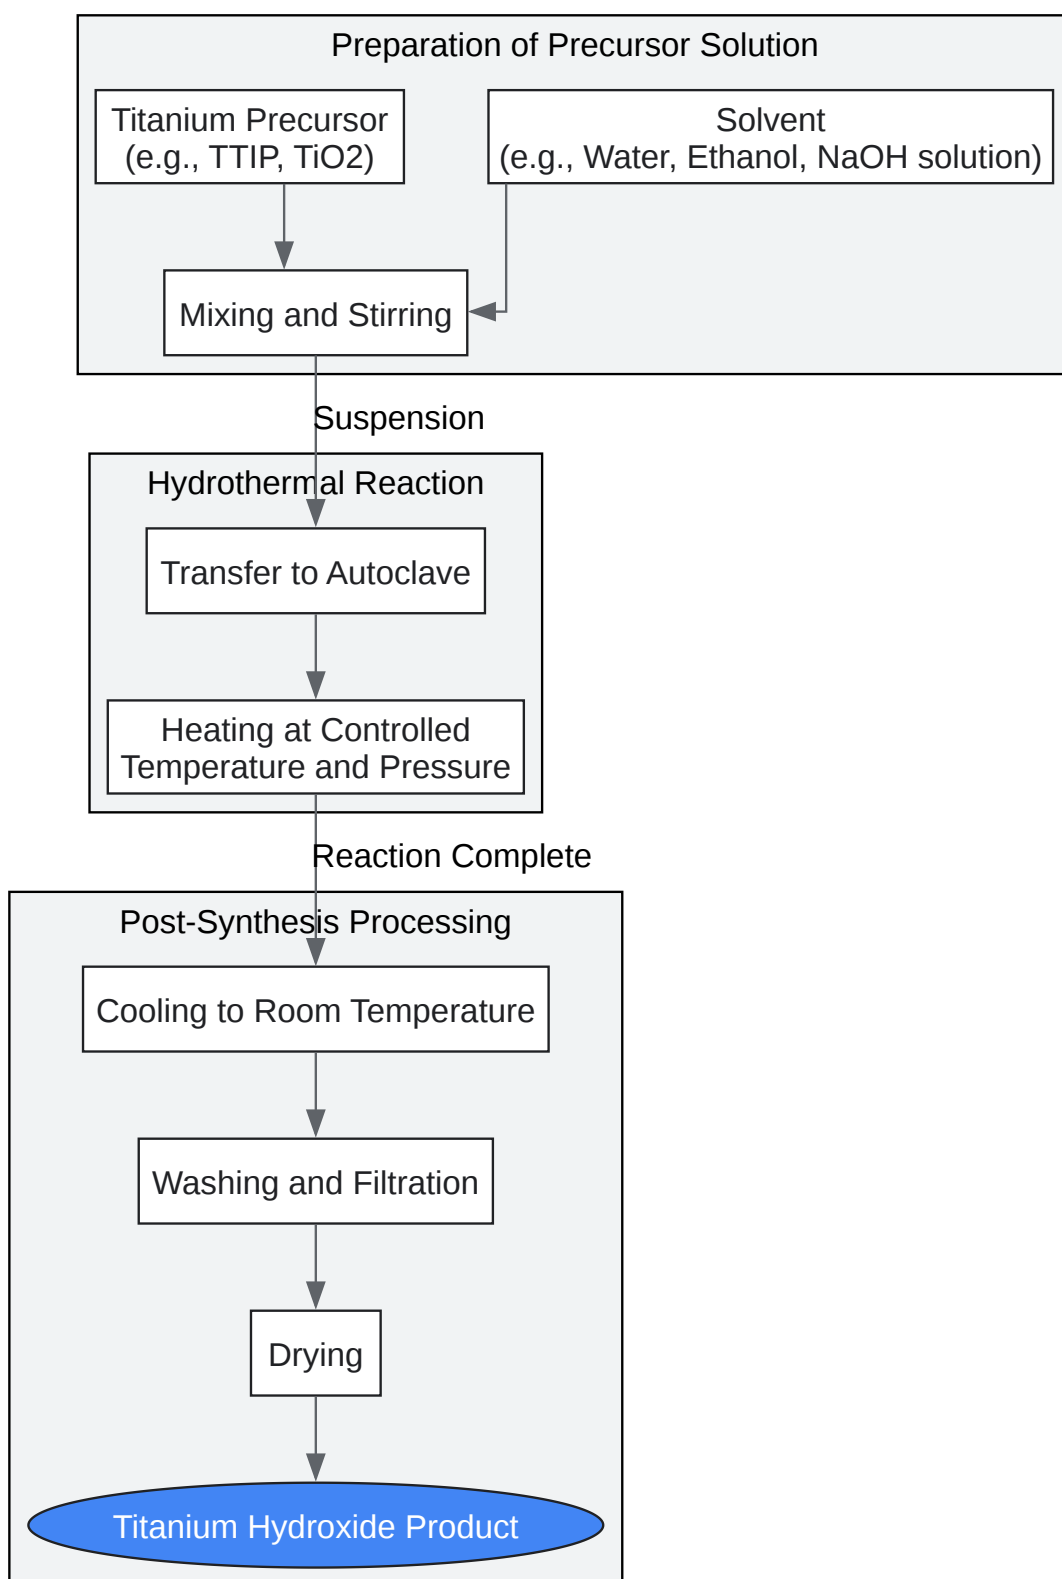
Preparation of Precursor Solution

Titanium Precursor
(e.g., TTIP, TiO2)

Solvent
(e.g., Water, Ethanol, NaOH solution)

Mixing and Stirring

Suspension

Hydrothermal Reaction

Transfer to Autoclave

Heating at Controlled Temperature and Pressure

Reaction Complete

Post-Synthesis Processing

Cooling to Room Temperature

Washing and Filtration

Drying

Titanium Hydroxide Product